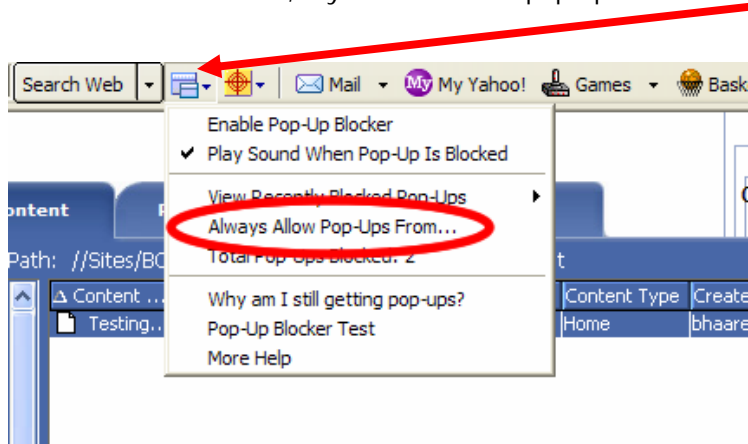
Search Web
Mail
My Yahoo!
Games
Bask

Enable Pop-Up Blocker
✔ Play Sound When Pop-Up Is Blocked

View Recently Blocked Pop-Ups
Always Allow Pop-Ups From...
Total Pop-Ups Blocked: 2

Why am I still getting pop-ups?
Pop-Up Blocker Test
More Help

ontent
Path: //Sites/BC
Δ Content ...
Testing...
Content Type
Home
Create
bhaare